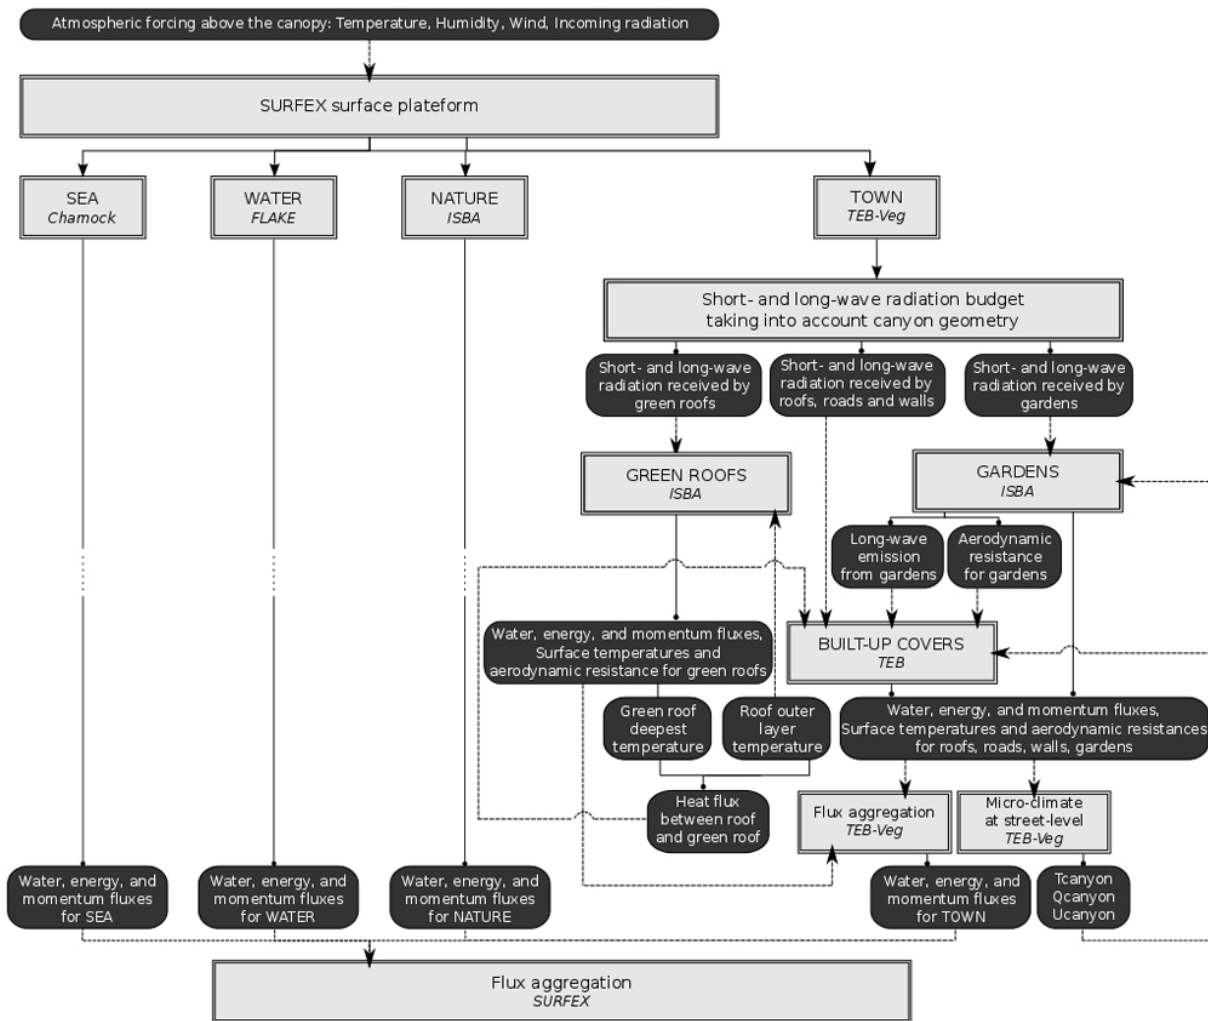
Atmospheric forcing above the canopy: Temperature, Humidity, Wind, Incoming radiation

SURFEX surface plateform

SEA
Charnock

WATER
FLAKE

NATURE
ISBA

TOWN
TEB-Veg

Short- and long-wave radiation budget taking into account canyon geometry

Short- and long-wave radiation received by green roofs

Short- and long-wave radiation received by roofs, roads and walls

Short- and long-wave radiation received by gardens

GREEN ROOFS
ISBA

GARDENS
ISBA

Long-wave emission from gardens

Aerodynamic resistance for gardens

Water, energy, and momentum fluxes, Surface temperatures and aerodynamic resistance for green roofs

BUILT-UP COVERS
TEB

Green roof deepest temperature

Roof outer layer temperature

Water, energy, and momentum fluxes, Surface temperatures and aerodynamic resistances for roofs, roads, walls, gardens

Heat flux between roof and green roof

Flux aggregation
TEB-Veg

Micro-climate at street-level
TEB-Veg

Water, energy, and momentum fluxes for SEA

Water, energy, and momentum fluxes for WATER

Water, energy, and momentum fluxes for NATURE

Water, energy, and momentum fluxes for TOWN

Tcanyon
Qcanyon
Ucanyon

Flux aggregation
SURFEX